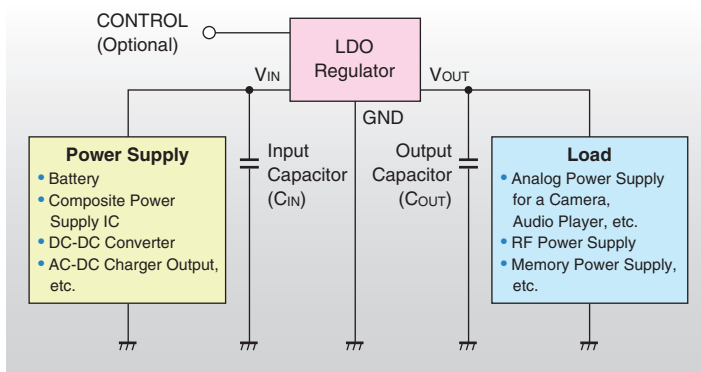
CONTROL
(Optional)

LDO
Regulator

VIN

VOUT

GND

Power Supply
• Battery
• Composite Power Supply IC
• DC-DC Converter
• AC-DC Charger Output, etc.

Input
Capacitor
(CIN)

Output
Capacitor
(COUT)

Load
• Analog Power Supply for a Camera, Audio Player, etc.
• RF Power Supply
• Memory Power Supply, etc.